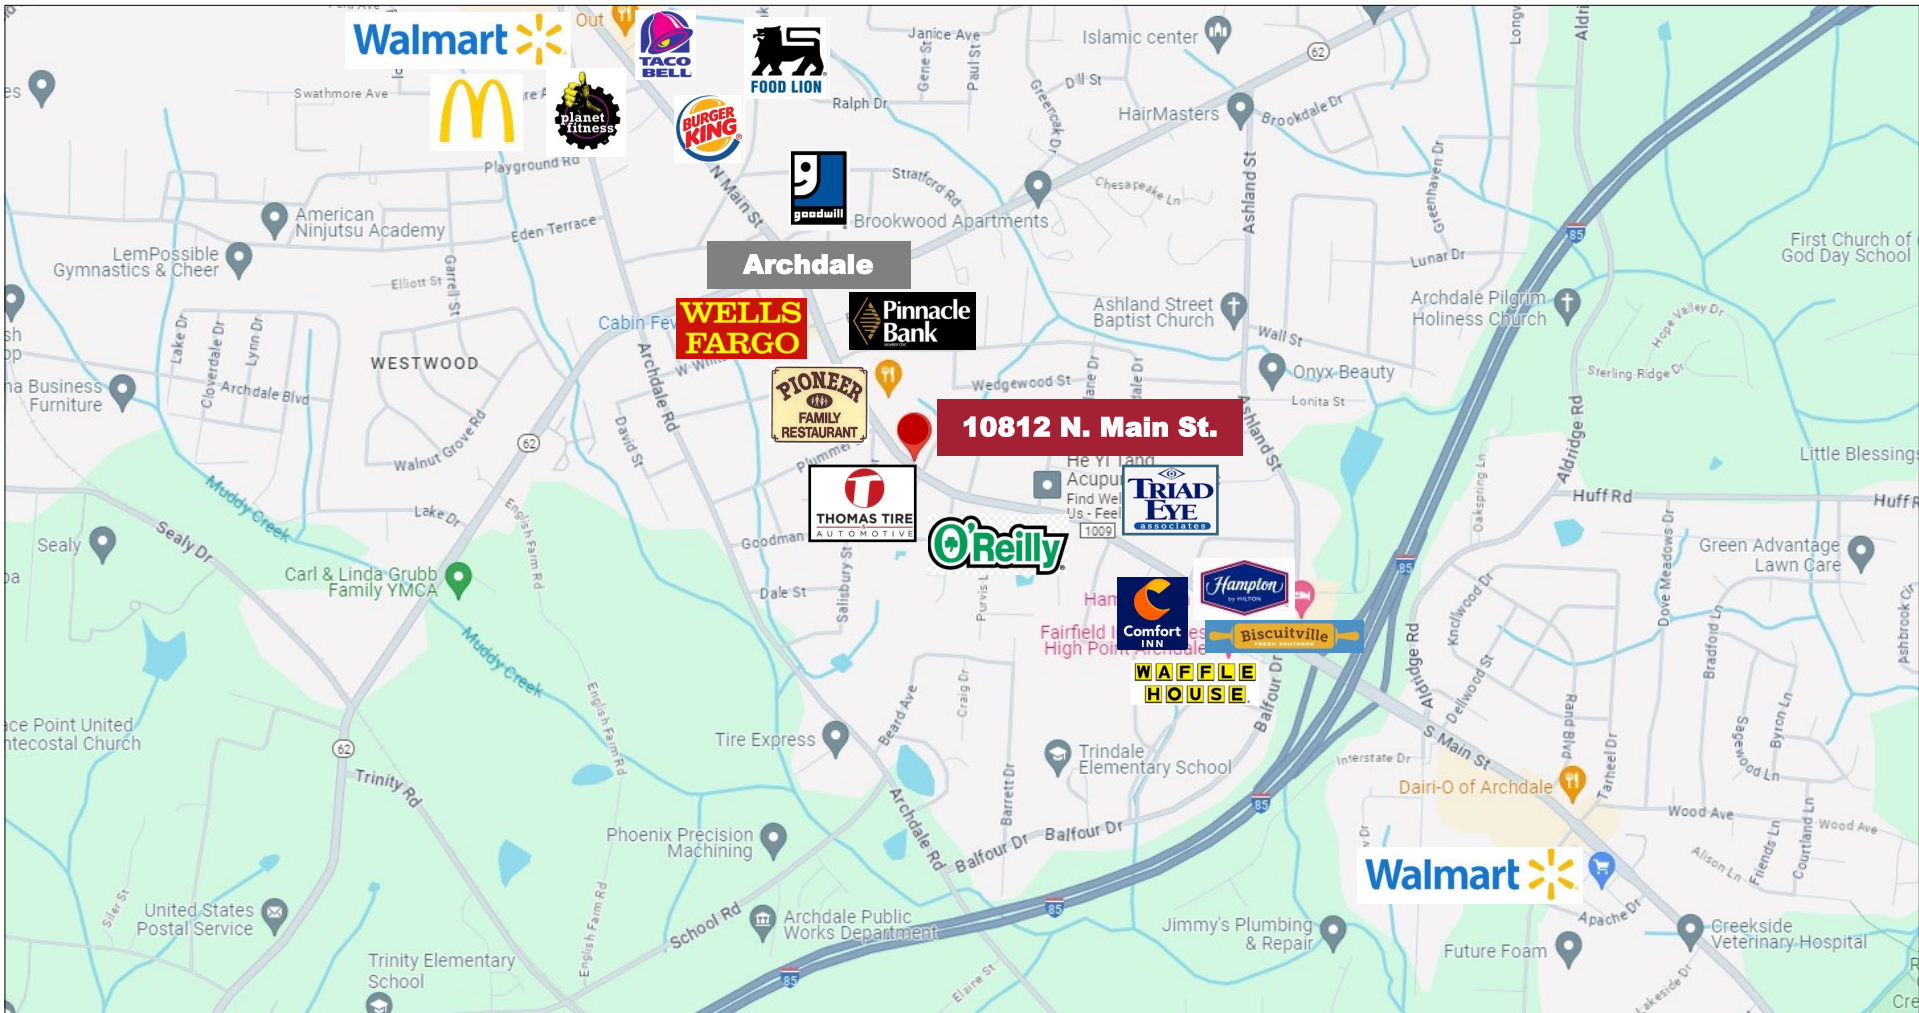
Walmart
Out
TACO BELL
FOOD LION
Janice Ave
Islamic center
62
Swathmore Ave
planet fitness
BURGER KING
Ralph Dr
Dill St
HairMasters
Brookdale Dr
Playground Rd
N Main St
goodwill
Strafford Rd
Chesapeake Ln
Brookwood Apartments
Ashland St
American Ninjutsu Academy
Eden Terrace
85
Lunar Dr
First Church of God Day School
LemPossible Gymnastics & Cheer
Elliott St
Garrell St
Archdale
Ashland Street Baptist Church
Archdale Pilgrim Holiness Church
Cabin Fev
WELLS FARGO
Pinnacle Bank
Wall St
WESTWOOD
Archdale Rd
Onyx Beauty
Archdale Blvd
PIONEER FAMILY RESTAURANT
Wedgewood St
Lonita St
Sterling Ridge Dr
Hope Valley Dr
Business Furniture
62
Walnut Grove Rd
David St
10812 N. Main St.
Aldridge Rd
Little Blessing
He Yi Tang Acupu
TRIAD EYE associates
Huff Rd
Muddy Creek
Lake Dr
THOMAS TIRE AUTOMOTIVE
Find Wel
Us - Feel
1009
O'Reilly
Goodman
Sealy
Sealy Dr
Carl & Linda Grubb Family YMCA
Dale St
Salisbury St
Hampton
Green Advantage Lawn Care
Comfort INN
Biscuitville
Fairfield
High Point-Archdale
WAFFLE HOUSE
Muddy Creek
English Farm Rd
Aldridge Rd
Balfour Dr
Tire Express
Beard Ave
Trindale Elementary School
S Main St
Interstate Dr
Wood Ave
ce Point United tecostal Church
62
Trinity Rd
Barrett Dr
Dairi-O of Archdale
Phoenix Precision Machining
Balfour Dr
85
United States Postal Service
School Rd
Archdale Public Works Department
Jimmy's Plumbing & Repair
Walmart
Apache Dr
Creekside Veterinary Hospital
Trinity Elementary School
Future Foam
85
Elaine St